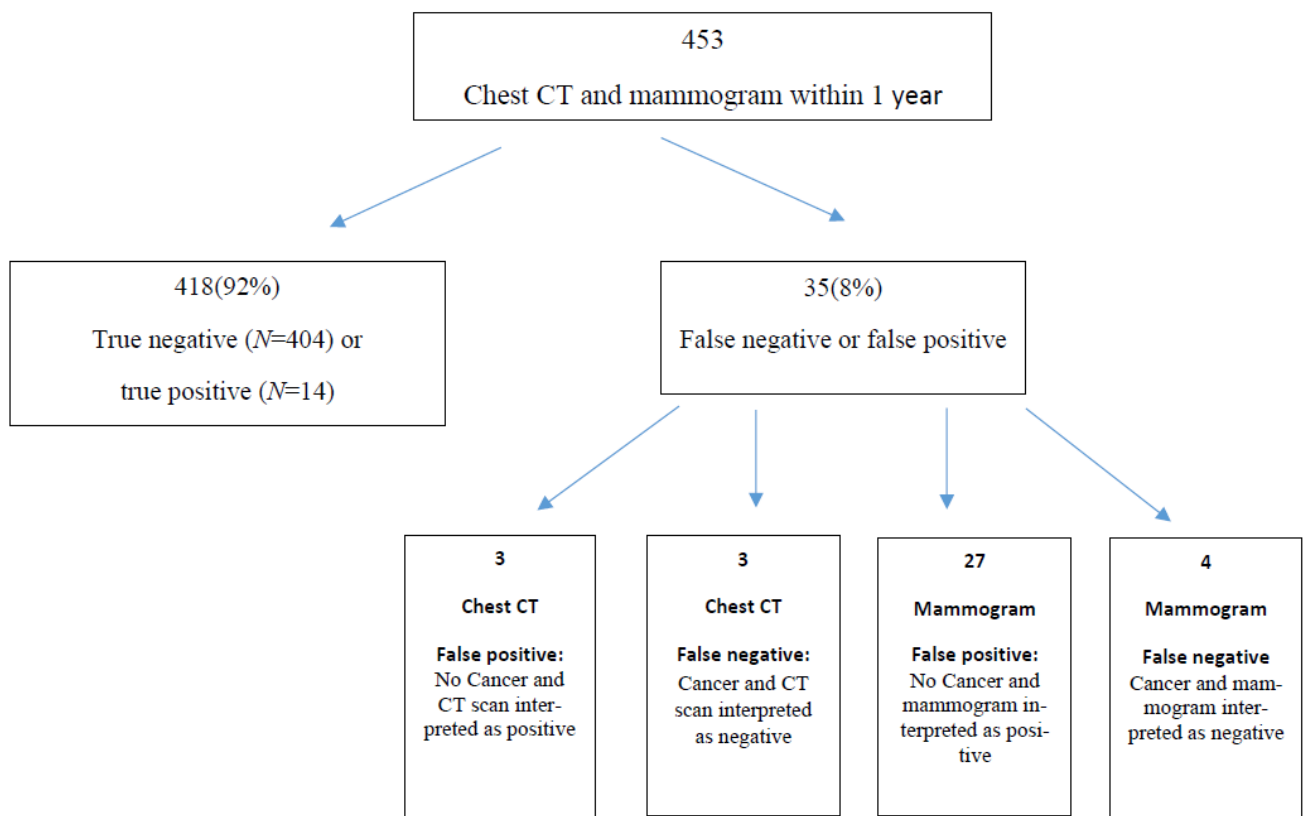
453

Chest CT and mammogram within 1 year

418(92%)

True negative ($N$=404) or true positive ($N$=14)

35(8%)

False negative or false positive

3

**Chest CT**

**False positive:** No Cancer and CT scan interpreted as positive

3

**Chest CT**

**False negative:** Cancer and CT scan interpreted as negative

27

**Mammogram**

**False positive:** No Cancer and mammogram interpreted as positive

4

**Mammogram**

**False negative** Cancer and mammogram interpreted as negative